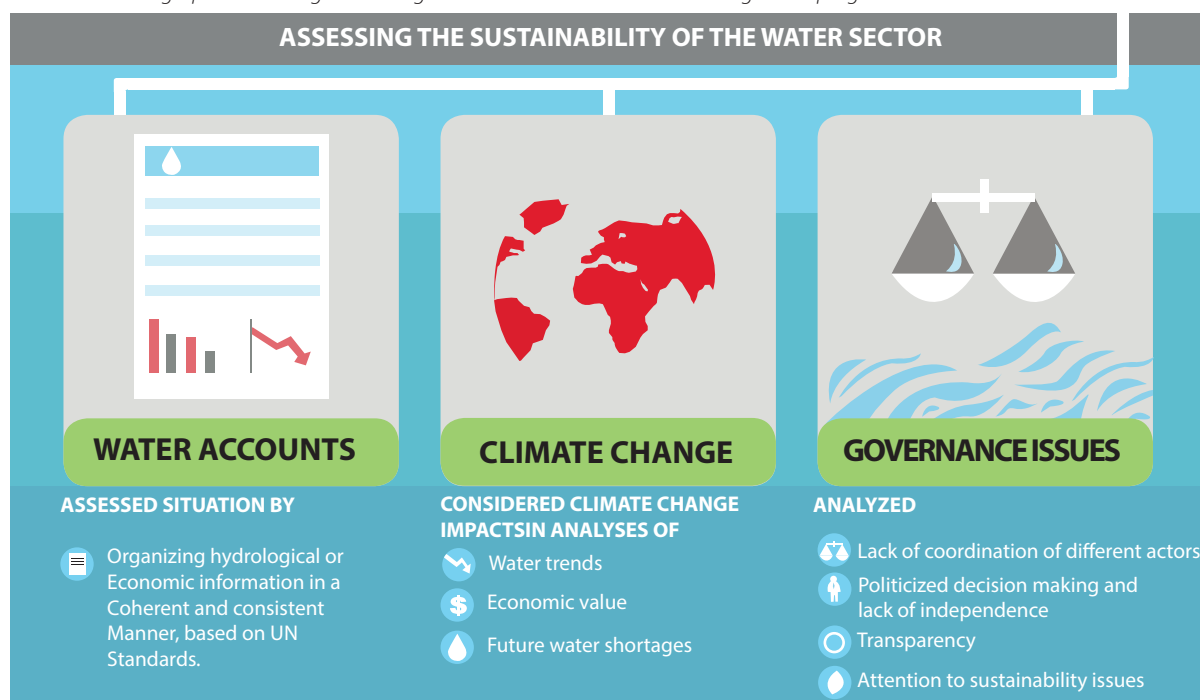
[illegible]

ASSESSING THE SUSTAINABILITY OF THE WATER SECTOR

WATER ACCOUNTS

CLIMATE CHANGE

GOVERNANCE ISSUES

ASSESSED SITUATION BY

Organizing hydrological or Economic information in a Coherent and consistent Manner, based on UN Standards.

CONSIDERED CLIMATE CHANGE IMPACTSIN ANALYSES OF

Water trends

Economic value

Future water shortages

ANALYZED

Lack of coordination of different actors

Politicized decision making and lack of independence

Transparency

Attention to sustainability issues